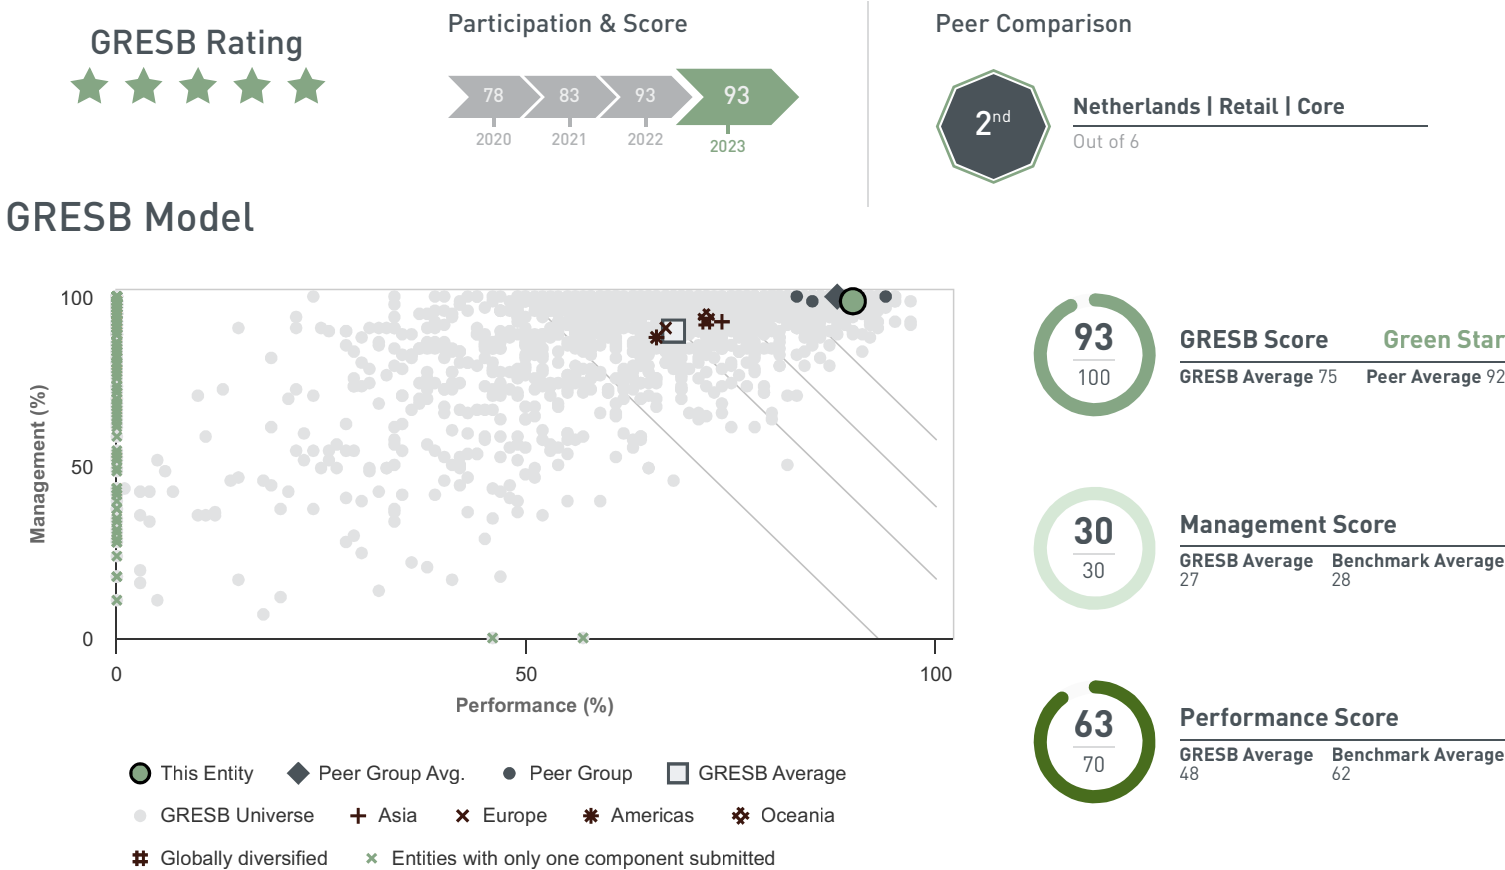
GRESB Rating

Participation & Score

78 83 93 93
2020 2021 2022 2023

Peer Comparison

$2^{nd}$

Netherlands | Retail | Core
Out of 6

GRESB Model

100
50
0
Management (%)
0
50
100
Performance (%)

This Entity
Peer Group Avg.
Peer Group
GRESB Average
GRESB Universe
Asia
Europe
Americas
Oceania
Globally diversified
Entities with only one component submitted

93
100
GRESB Score
Green Star
GRESB Average 75
Peer Average 92

30
30
Management Score
GRESB Average
27
Benchmark Average
28

63
70
Performance Score
GRESB Average
48
Benchmark Average
62